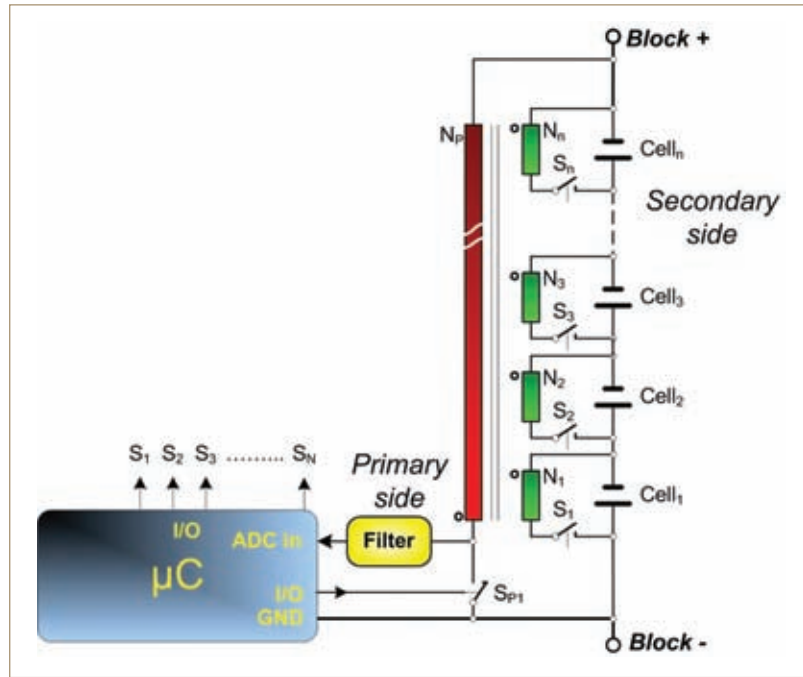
Block +

$N_P$

$N_n$

$S_n$

$Cell_n$

Secondary side

$N_3$

$S_3$

$Cell_3$

$N_2$

$S_2$

$Cell_2$

$S_1$ $S_2$ $S_3$ ......... $S_N$

Primary side

$N_1$

$S_1$

$Cell_1$

I/O

ADC In

μC

Filter

I/O

GND

$S_{P1}$

Block -